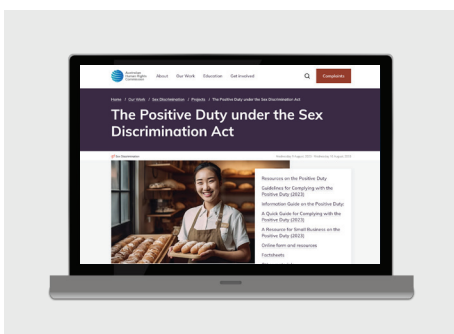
Australian Human Rights Commission

About Our Work Education Get involved

Complaints

Home / Our Work / Sex Discrimination / Projects / The Positive Duty under the Sex Discrimination Act

The Positive Duty under the Sex Discrimination Act

Sex Discrimination

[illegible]

Resources on the Positive Duty

Guidelines for Complying with the Positive Duty (2023)

Information Guide on the Positive Duty

A Quick Guide for Complying with the Positive Duty (2023)

A Resource for Small Business on the Positive Duty (2023)

Online form and resources

Factsheets